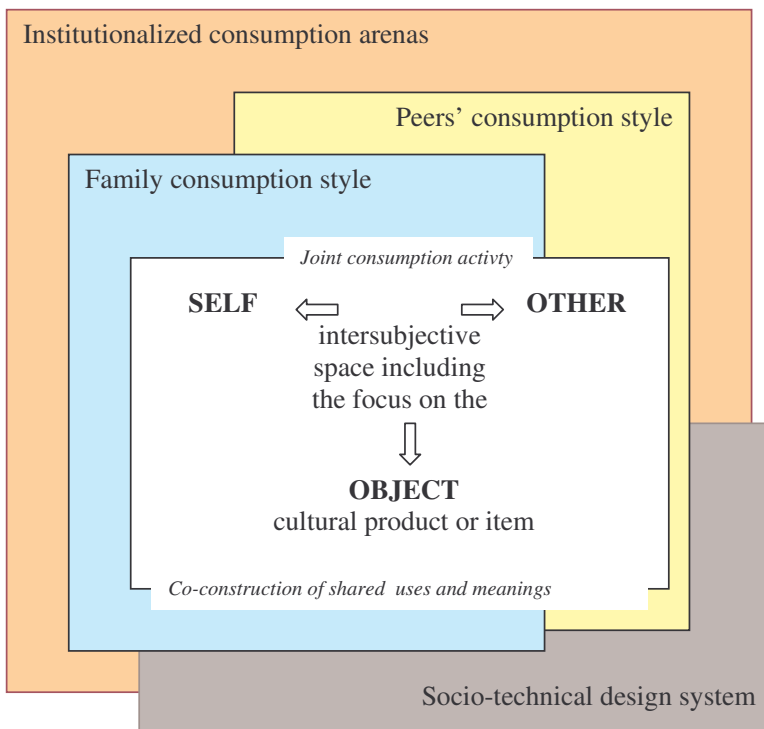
Institutionalized consumption arenas

Peers' consumption style

Family consumption style

*Joint consumption activty*

**SELF**

**OTHER**

intersubjective space including the focus on the

**OBJECT**
cultural product or item

*Co-construction of shared uses and meanings*

Socio-technical design system